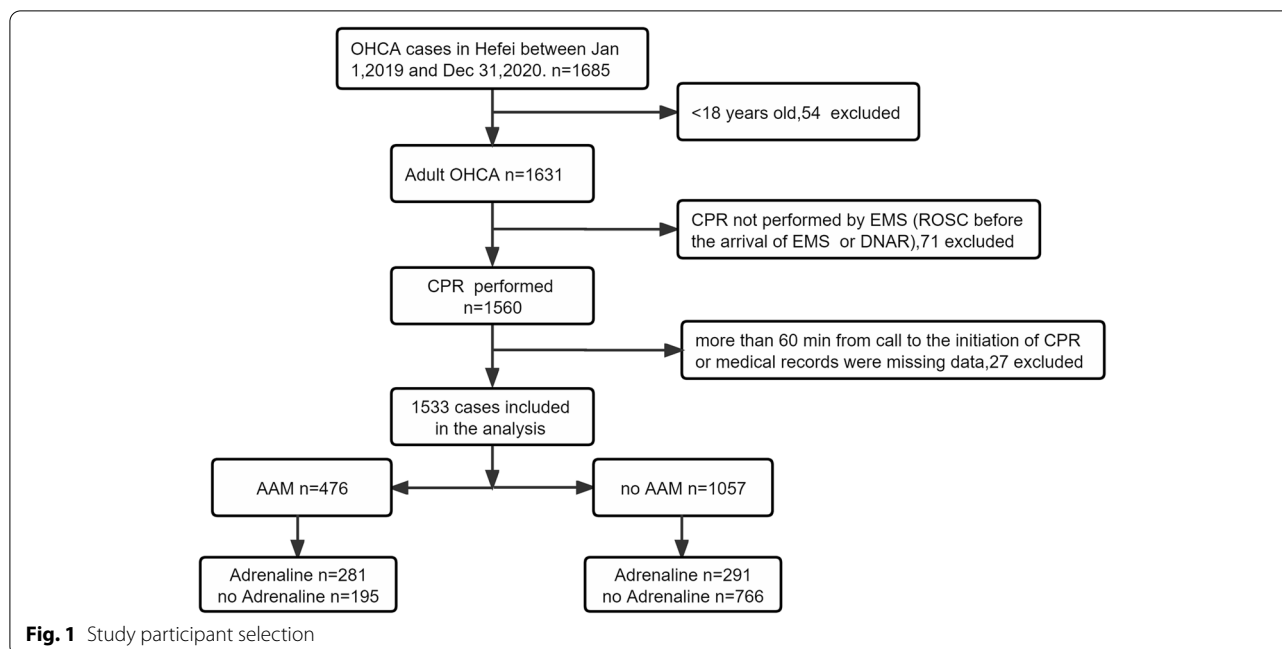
OHCA cases in Hefei between Jan 1,2019 and Dec 31,2020. n=1685

<18 years old,54 excluded

Adult OHCA n=1631

CPR not performed by EMS (ROSC before the arrival of EMS or DNAR),71 excluded

CPR performed n=1560

more than 60 min from call to the initiation of CPR or medical records were missing data,27 excluded

1533 cases included in the analysis

AAM n=476

no AAM n=1057

Adrenaline n=281
no Adrenaline n=195

Adrenaline n=291
no Adrenaline n=766

**Fig. 1** Study participant selection